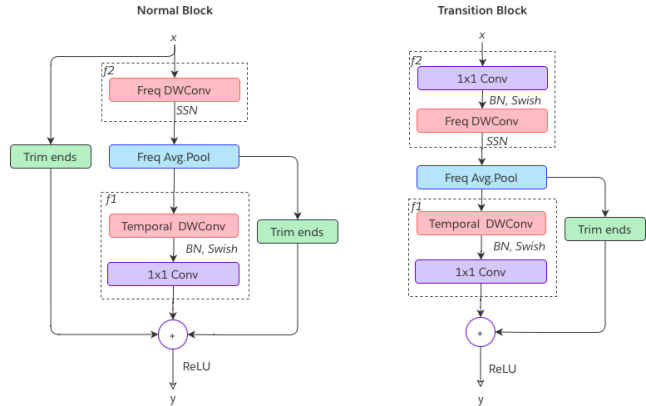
Normal Block

x

f2

Freq DWConv

SSN

Trim ends

Freq Avg.Pool

f1

Temporal DWConv

BN, Swish

1x1 Conv

Trim ends

+

ReLU

y

Transition Block

x

f2

1x1 Conv

BN, Swish

Freq DWConv

SSN

Freq Avg.Pool

f1

Temporal DWConv

BN, Swish

1x1 Conv

Trim ends

+

ReLU

y